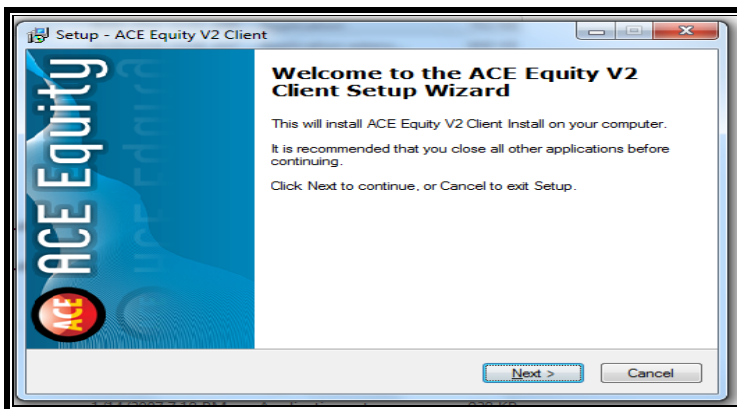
Setup - ACE Equity V2 Client

ACE Equity

ACE

Welcome to the ACE Equity V2 Client Setup Wizard

This will install ACE Equity V2 Client Install on your computer.

It is recommended that you close all other applications before continuing.

Click Next to continue, or Cancel to exit Setup.

Next >

Cancel